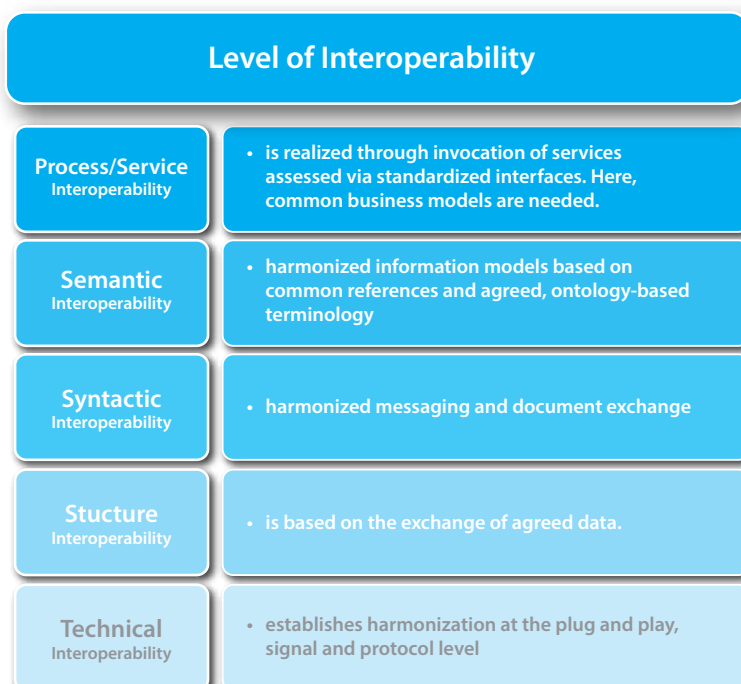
Level of Interoperability

Process/Service
Interoperability

• is realized through invocation of services assessed via standardized interfaces. Here, common business models are needed.

Semantic
Interoperability

• harmonized information models based on common references and agreed, ontology-based terminology

Syntactic
Interoperability

• harmonized messaging and document exchange

Stucture
Interoperability

• is based on the exchange of agreed data.

Technical
Interoperability

• establishes harmonization at the plug and play, signal and protocol level